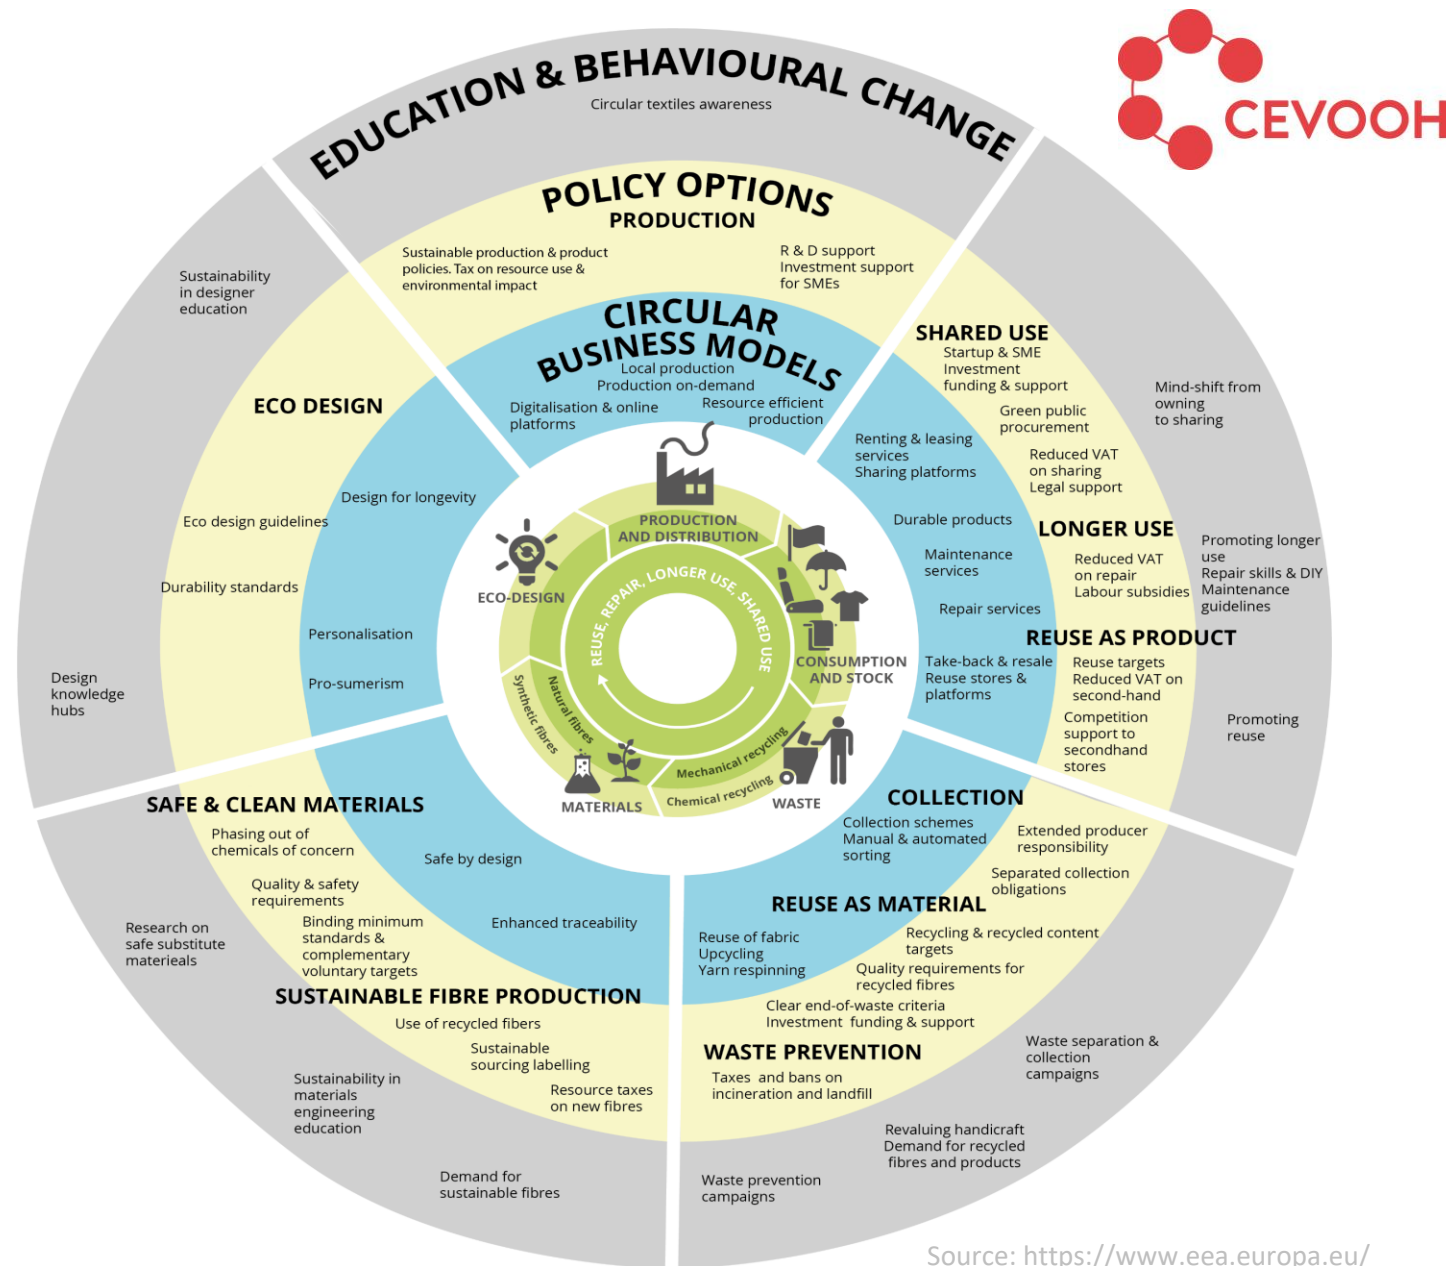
EDUCATION & BEHAVIOURAL CHANGE
Circular textiles awareness

CEVOOH

POLICY OPTIONS
PRODUCTION
Sustainable production & product policies. Tax on resource use & environmental impact
R & D support
Investment support for SMEs

CIRCULAR BUSINESS MODELS
Local production
Production on-demand
Digitalisation & online platforms
Resource efficient production

Sustainability in designer education

ECO DESIGN
Design for longevity
Eco design guidelines
Durability standards
Personalisation
Pro-sumerism
Design knowledge hubs

SHARED USE
Startup & SME Investment funding & support
Green public procurement
Reduced VAT on sharing
Legal support
Renting & leasing services
Sharing platforms
Mind-shift from owning to sharing

LONGER USE
Durable products
Maintenance services
Repair services
Reduced VAT on repair
Labour subsidies
Promoting longer use
Repair skills & DIY
Maintenance guidelines

REUSE AS PRODUCT
Take-back & resale
Reuse stores & platforms
Reuse targets
Reduced VAT on second-hand
Competition support to secondhand stores
Promoting reuse

PRODUCTION AND DISTRIBUTION
ECO-DESIGN
CONSUMPTION AND STOCK
REUSE, REPAIR, LONGER USE, SHARED USE
Synthetic fibres
Natural fibres
Mechanical recycling
Chemical recycling
MATERIALS
WASTE

SAFE & CLEAN MATERIALS
Phasing out of chemicals of concern
Safe by design
Quality & safety requirements
Binding minimum standards & complementary voluntary targets
Enhanced traceability
Research on safe substitute matereials

COLLECTION
Collection schemes
Manual & automated sorting
Extended producer responsibility
Separated collection obligations

REUSE AS MATERIAL
Reuse of fabric
Upcycling
Yarn respinning
Recycling & recycled content targets
Quality requirements for recycled fibres
Clear end-of-waste criteria
Investment funding & support

SUSTAINABLE FIBRE PRODUCTION
Use of recycled fibers
Sustainable sourcing labelling
Resource taxes on new fibres
Sustainability in materials engineering education
Demand for sustainable fibres

WASTE PREVENTION
Taxes and bans on incineration and landfill
Waste separation & collection campaigns
Revaluing handicraft
Demand for recycled fibres and products
Waste prevention campaigns

Source: https://www.eea.europa.eu/